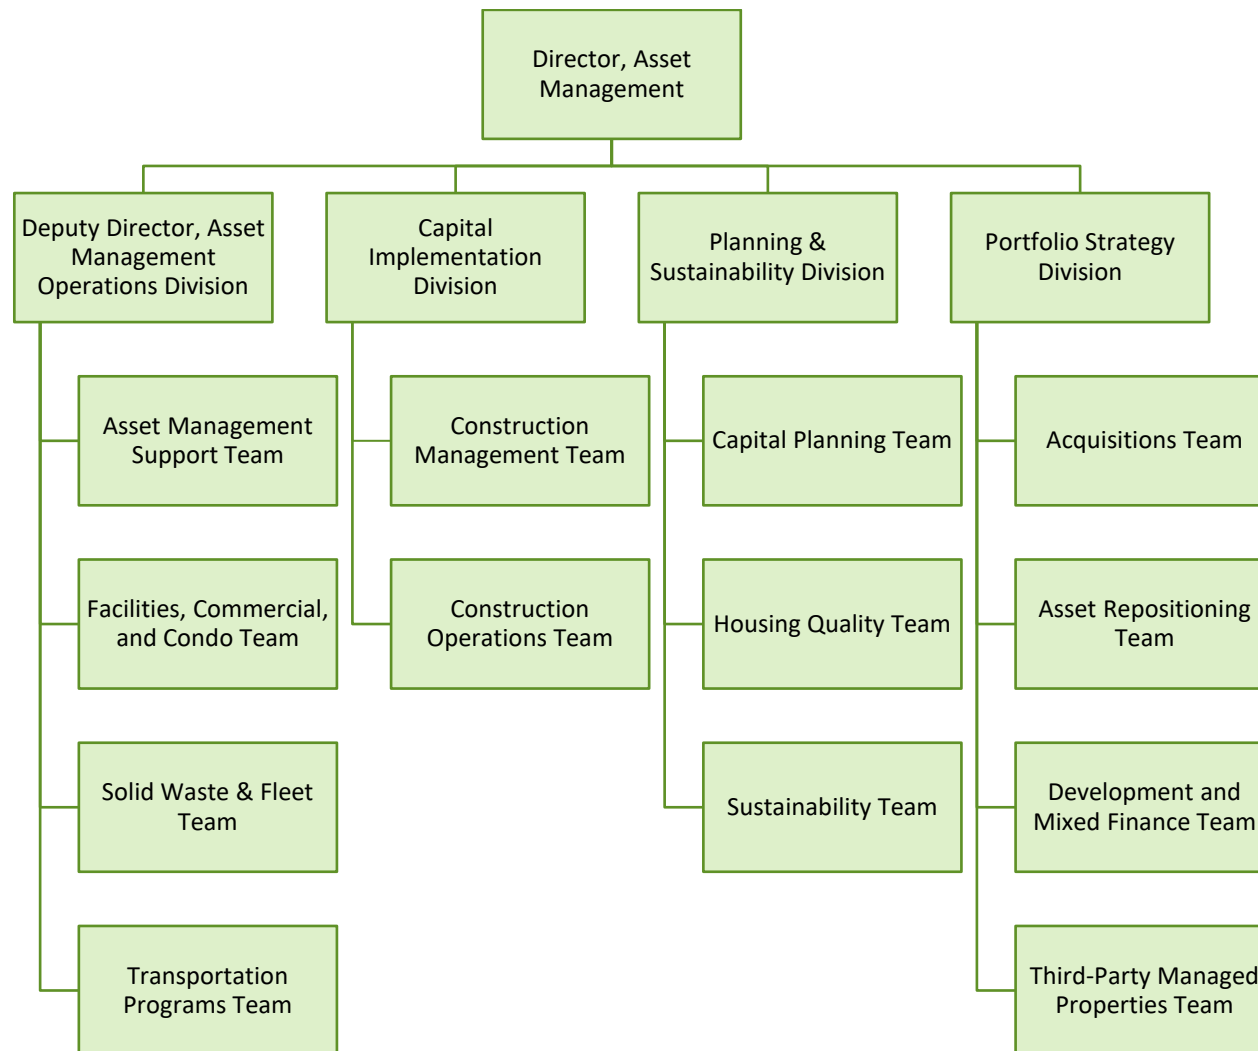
Director, Asset Management

Deputy Director, Asset Management Operations Division

Capital Implementation Division

Planning & Sustainability Division

Portfolio Strategy Division

Asset Management Support Team

Facilities, Commercial, and Condo Team

Solid Waste & Fleet Team

Transportation Programs Team

Construction Management Team

Construction Operations Team

Capital Planning Team

Housing Quality Team

Sustainability Team

Acquisitions Team

Asset Repositioning Team

Development and Mixed Finance Team

Third-Party Managed Properties Team